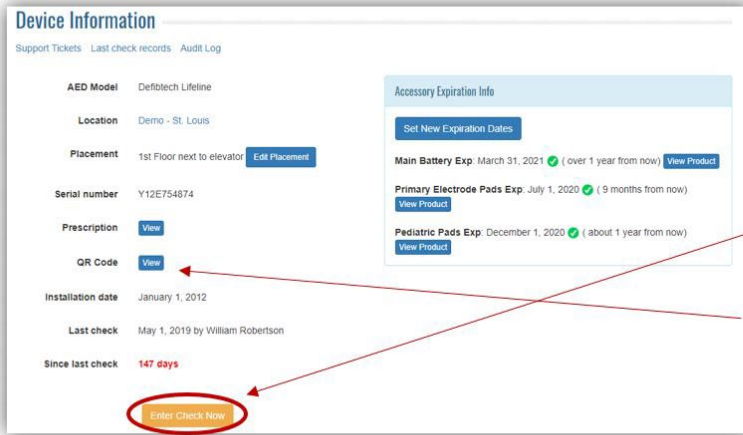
Device Information

Support Tickets Last check records Audit Log

AED Model Defibtech Lifeline

Location Demo - St. Louis

Placement 1st Floor next to elevator Edit Placement

Serial number Y12E754874

Prescription View

QR Code View

Installation date January 1, 2012

Last check May 1, 2019 by William Robertson

Since last check 147 days

Enter Check Now

Accessory Expiration Info

Set New Expiration Dates

Main Battery Exp: March 31, 2021 ( over 1 year from now) View Product

Primary Electrode Pads Exp: July 1, 2020 ( 9 months from now) View Product

Pediatric Pads Exp: December 1, 2020 ( about 1 year from now) View Product